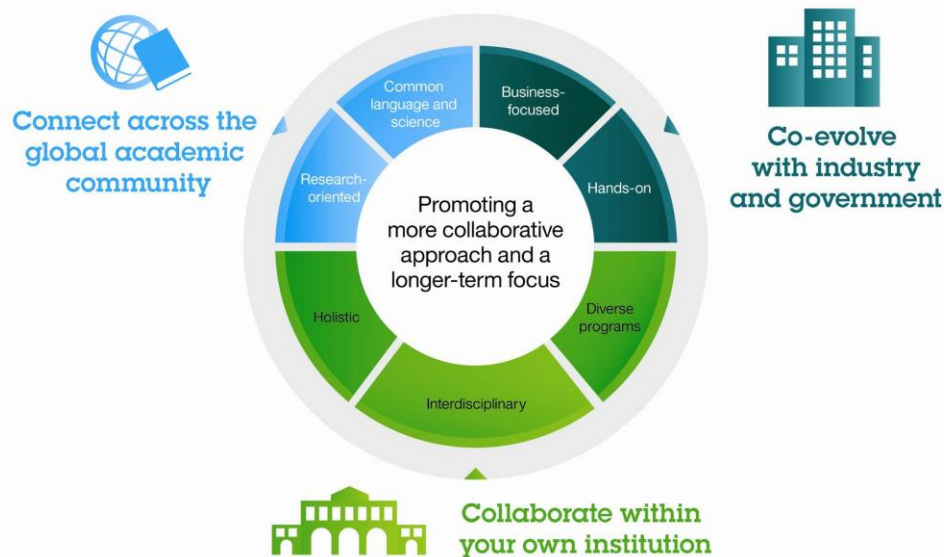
Connect across the global academic community

Co-evolve with industry and government

Common language and science

Business-focused

Research-oriented

Hands-on

Promoting a more collaborative approach and a longer-term focus

Holistic

Diverse programs

Interdisciplinary

Collaborate within your own institution